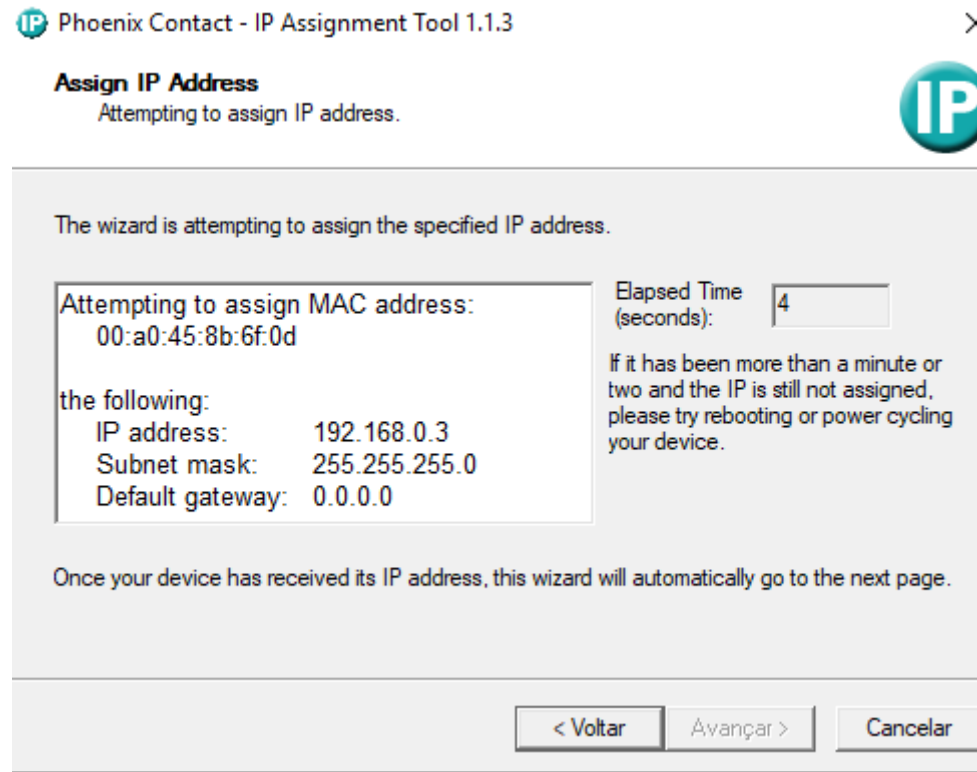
Phoenix Contact - IP Assignment Tool 1.1.3

Assign IP Address
Attempting to assign IP address.

IP

The wizard is attempting to assign the specified IP address.

Attempting to assign MAC address:
00:a0:45:8b:6f:0d

the following:
IP address: 192.168.0.3
Subnet mask: 255.255.255.0
Default gateway: 0.0.0.0

Elapsed Time (seconds): 4

If it has been more than a minute or two and the IP is still not assigned, please try rebooting or power cycling your device.

Once your device has received its IP address, this wizard will automatically go to the next page.

< Voltar | Avançar > | Cancelar